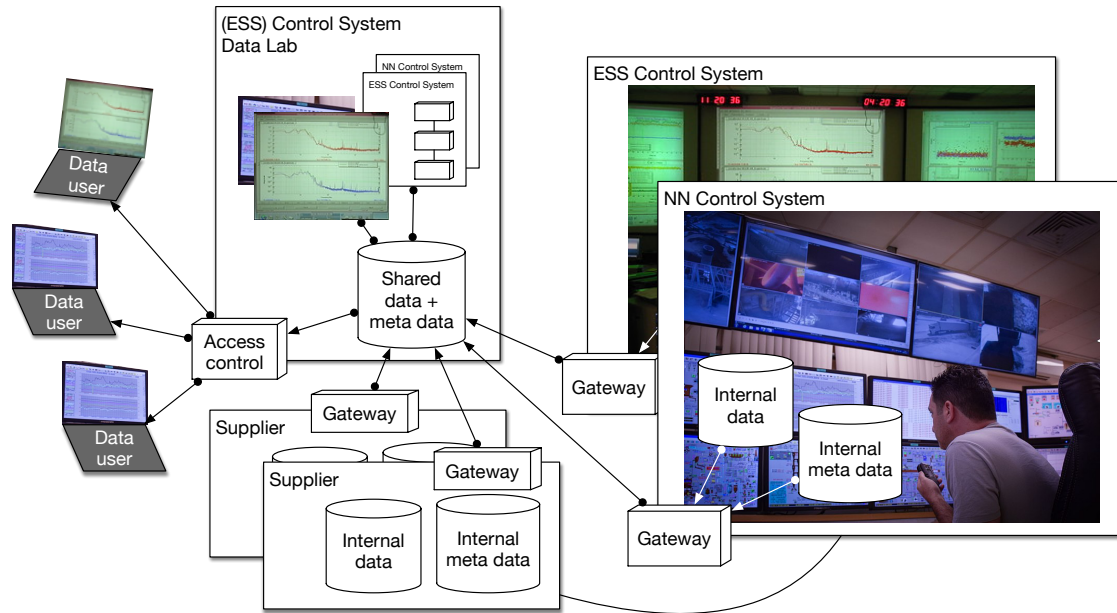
(ESS) Control System
Data Lab

NN Control System
ESS Control System

Data user

Data user

Data user

Access control

Shared data + meta data

ESS Control System

11 20 36
04 20 36

NN Control System

Gateway

Internal data

Internal meta data

Gateway

Supplier

Gateway

Supplier

Gateway

Internal data

Internal meta data